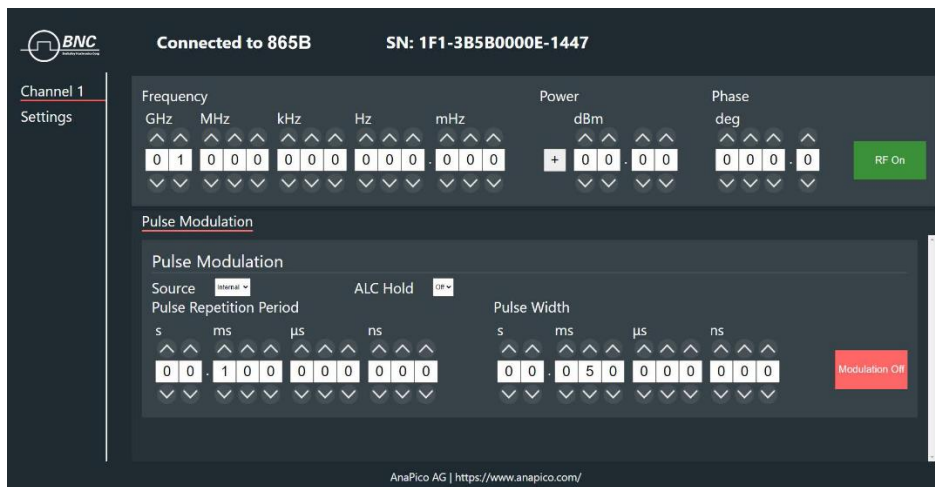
BNC

Connected to 865B

SN: 1F1-3B5B0000E-1447

Channel 1
Settings

Frequency
GHz MHz kHz Hz mHz
0 1 0 0 0 0 0 0 0 0 0 . 0 0 0

Power
dBm
+ 0 0 . 0 0

Phase
deg
0 0 0 . 0

RF On

Pulse Modulation

Pulse Modulation
Source Internal
ALC Hold Off
Pulse Repetition Period
s ms µs ns
0 0 . 1 0 0 0 0 0 0 0 0

Pulse Width
s ms µs ns
0 0 . 0 5 0 0 0 0 0 0 0

Modulation Off

AnaPico AG | https://www.anapico.com/